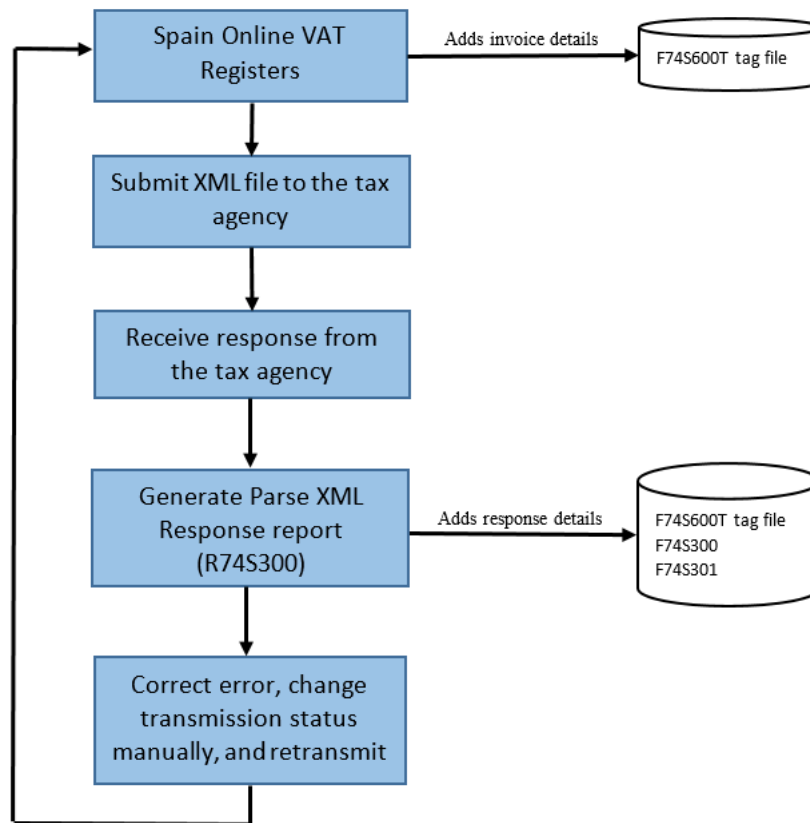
Spain Online VAT Registers

Adds invoice details

F74S600T tag file

Submit XML file to the tax agency

Receive response from the tax agency

Generate Parse XML Response report (R74S300)

Adds response details

F74S600T tag file
F74S300
F74S301

Correct error, change transmission status manually, and retransmit